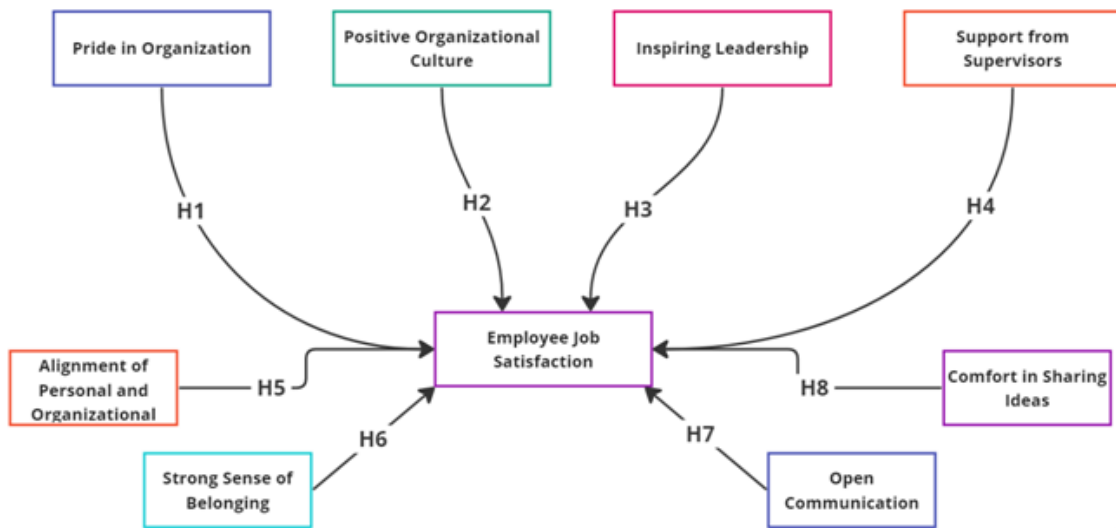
Pride in Organization

Positive Organizational Culture

Inspiring Leadership

Support from Supervisors

H1

H2

H3

H4

Employee Job Satisfaction

Alignment of Personal and Organizational

H5

H8

Comfort in Sharing Ideas

H6

H7

Strong Sense of Belonging

Open Communication